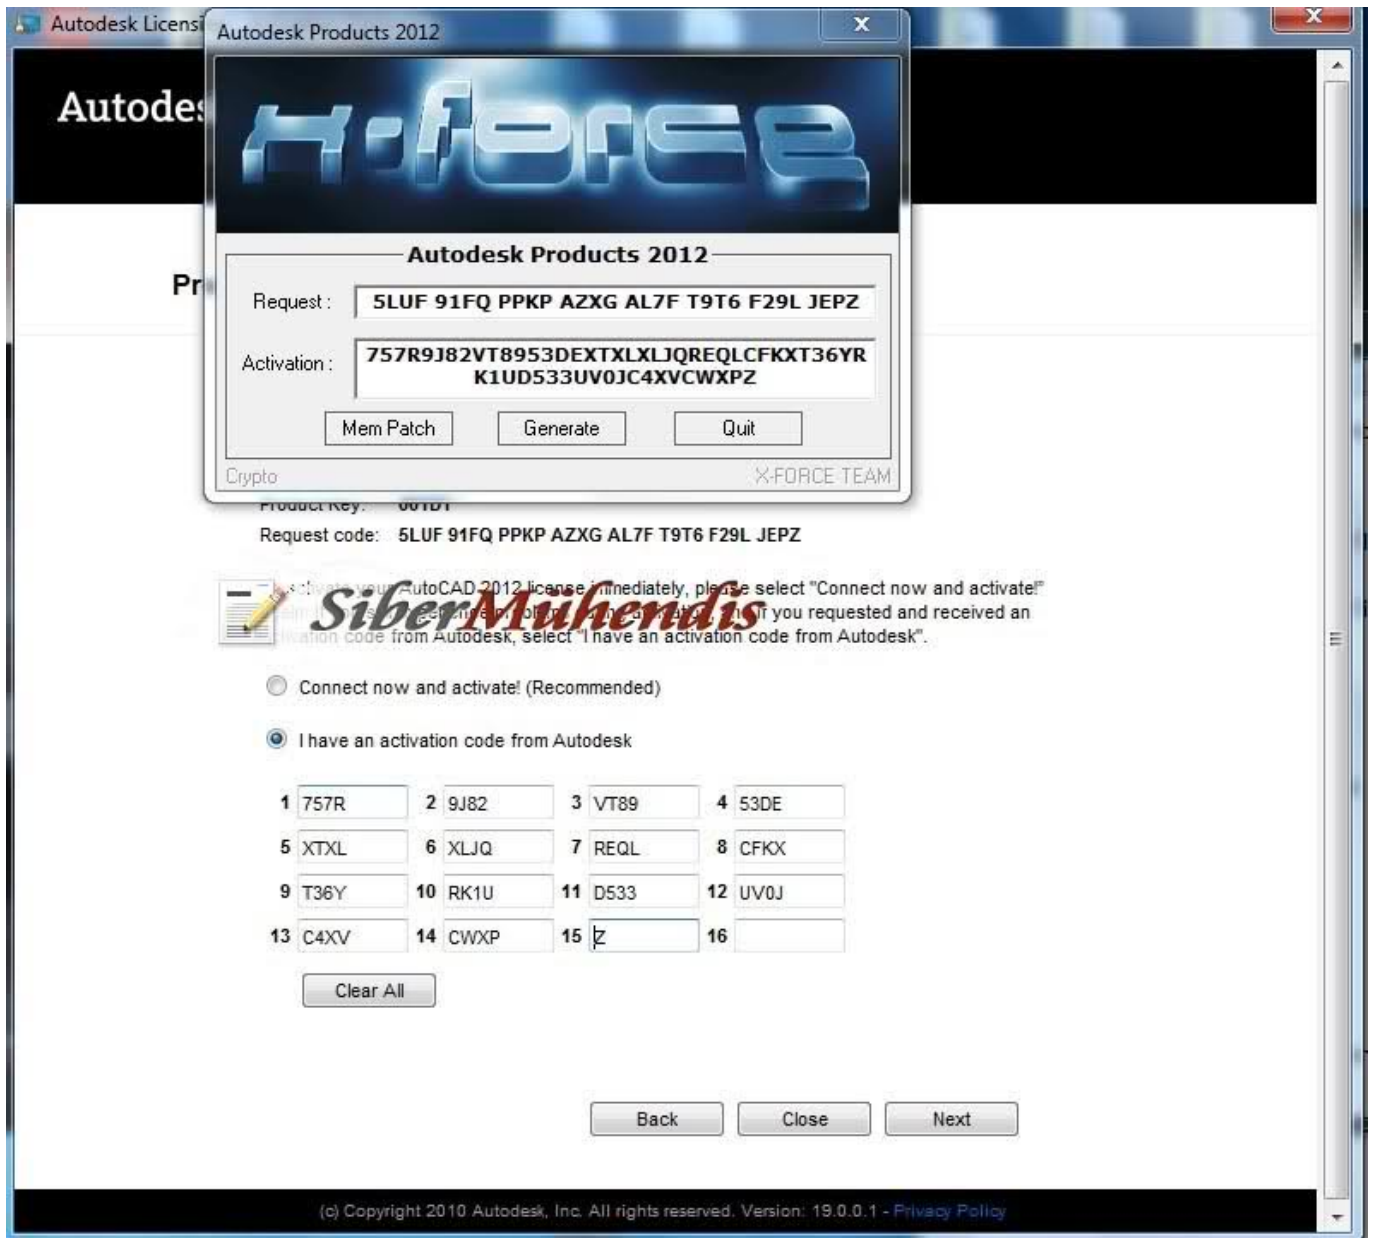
Autodesk Licensi

Autodes

Pr

Autodesk Products 2012

x

X-FORCE

Autodesk Products 2012

Request : 5LUF 91FQ PPKP AZXG AL7F T9T6 F29L JEPZ

Activation : 757R9J82VT8953DEXTXLXLJQREQLCFKXT36YRK1UD533UV0JC4XVCWXPZ

Mem Patch Generate Quit

Crypto X-FORCE TEAM

Product Key: 001D1

Request code: 5LUF 91FQ PPKP AZXG AL7F T9T6 F29L JEPZ

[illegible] AutoCAD 2012 license immediately, please select "Connect now and activate!" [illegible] If you requested and received an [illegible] code from Autodesk, select "I have an activation code from Autodesk".

SiberMühendis

Connect now and activate! (Recommended)

I have an activation code from Autodesk

| 1 | 757R | 2 | 9J82 | 3 | VT89 | 4 | 53DE |
|---|---|---|---|---|---|---|---|
| 5 | XTXL | 6 | XLJQ | 7 | REQL | 8 | CFKX |
| 9 | T36Y | 10 | RK1U | 11 | D533 | 12 | UV0J |
| 13 | C4XV | 14 | CWXP | 15 | Z | 16 | |

Clear All

Back Close Next

(c) Copyright 2010 Autodesk, Inc. All rights reserved. Version: 19.0.0.1 - Privacy Policy